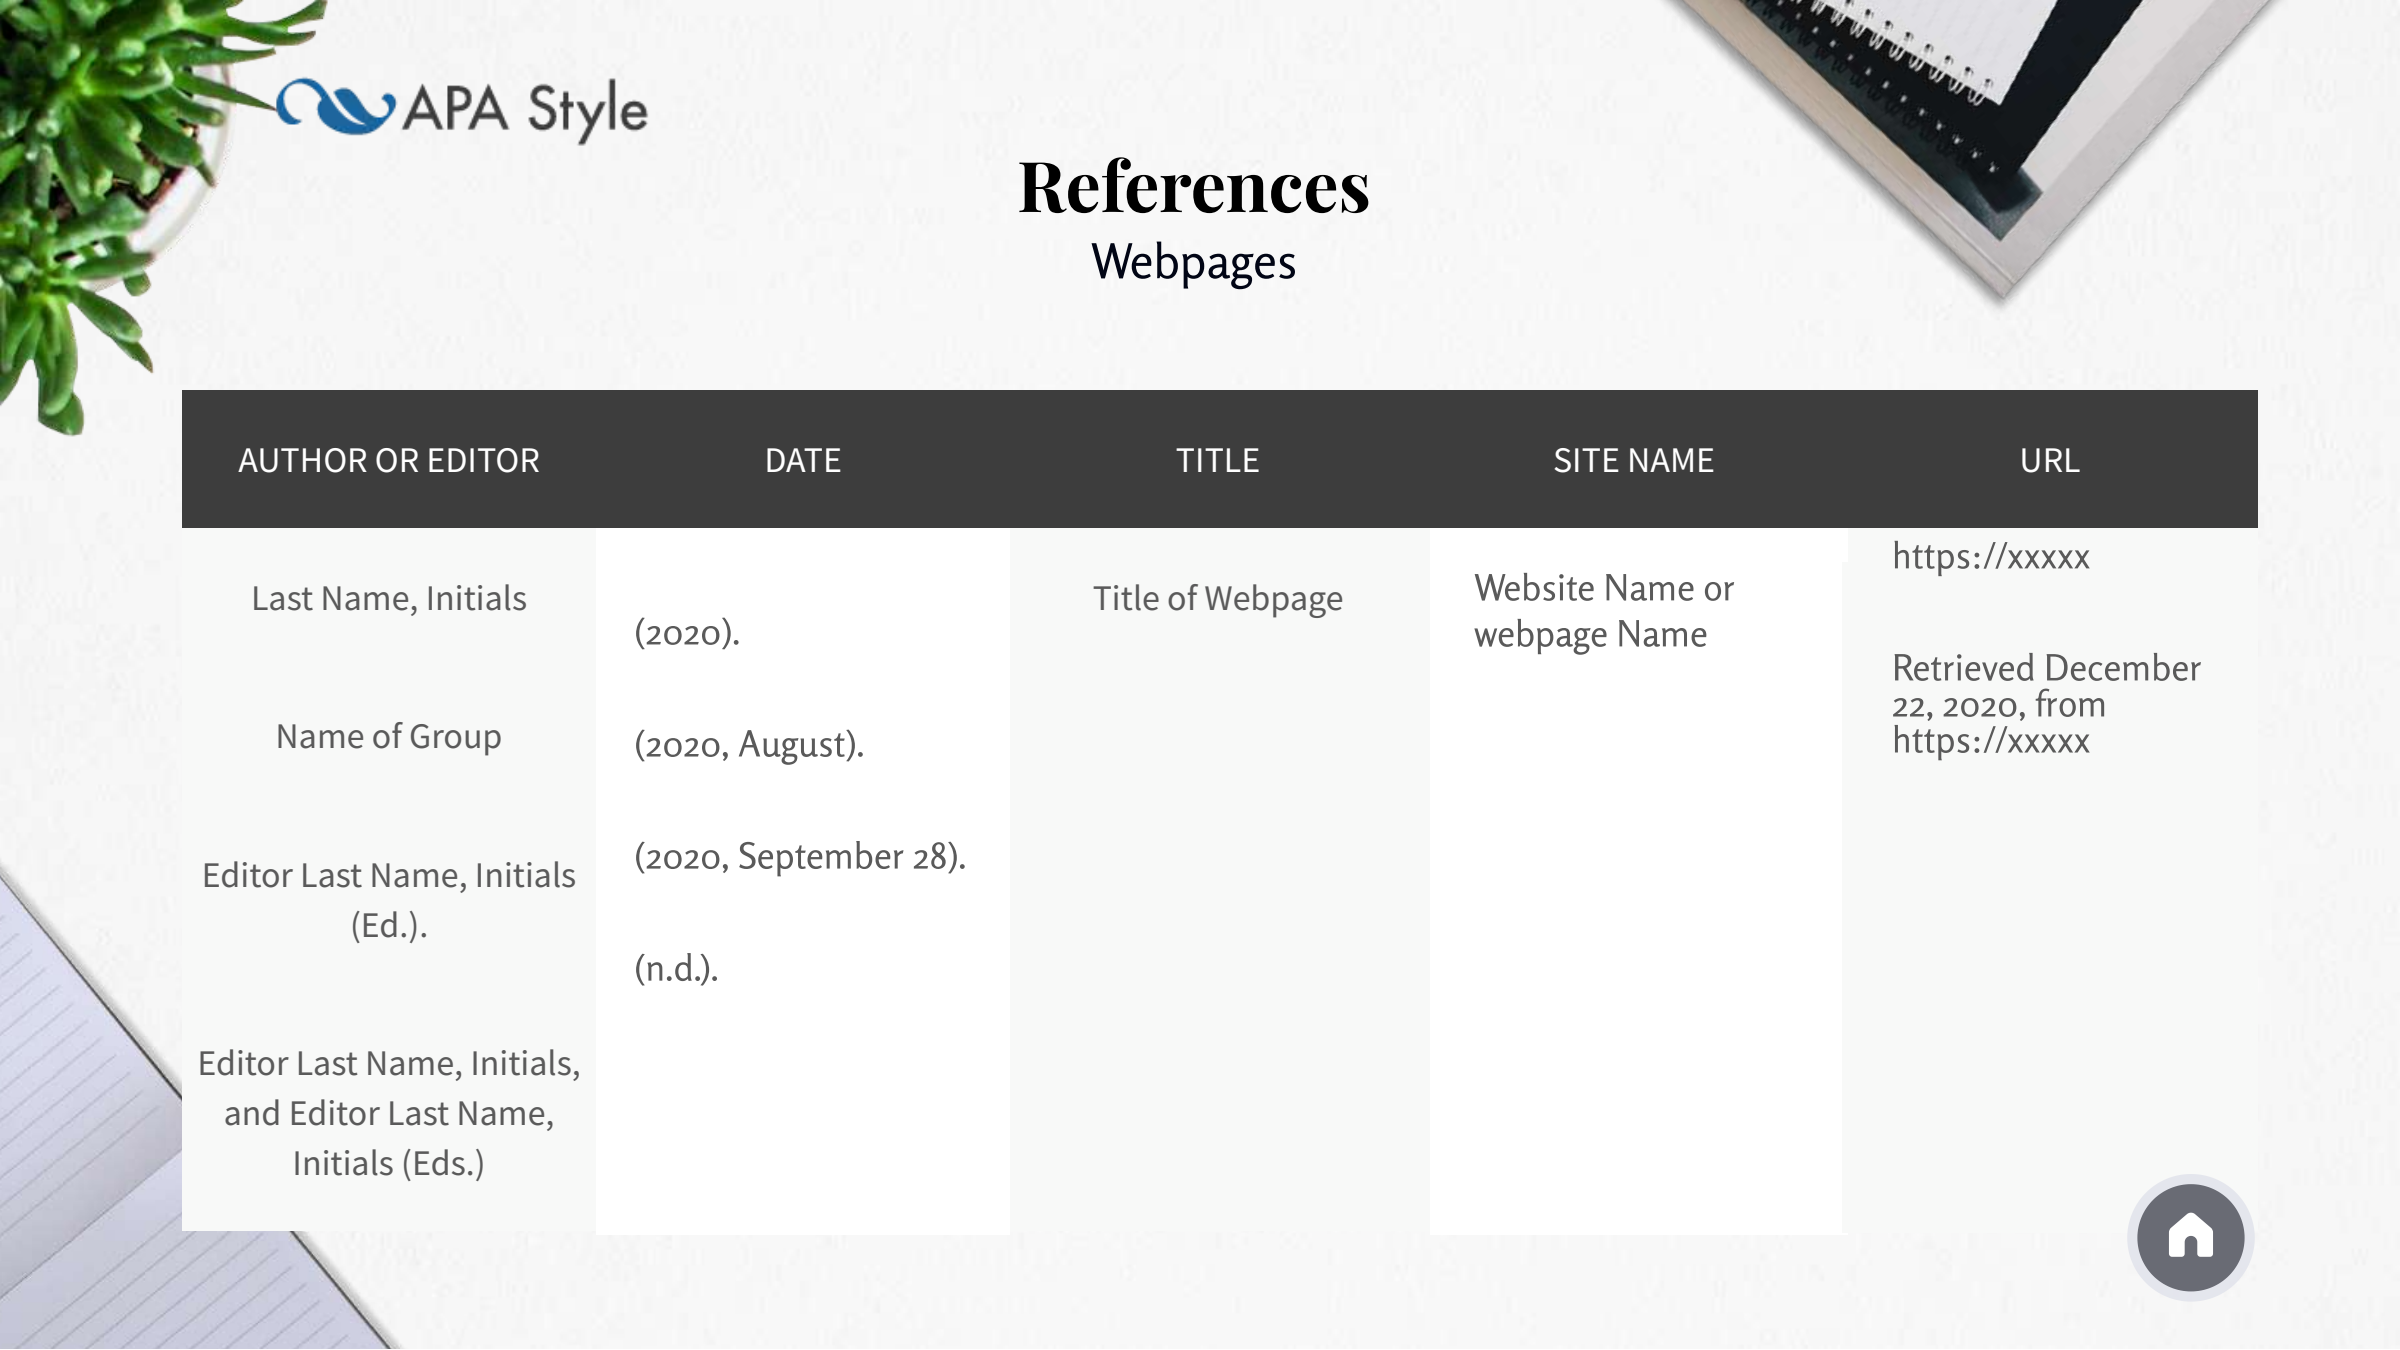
APA Style

References
Webpages

| AUTHOR OR EDITOR | DATE | TITLE | SITE NAME | URL |
|---|---|---|---|---|
| Last Name, Initials<br>Name of Group<br>Editor Last Name, Initials (Ed.).<br>Editor Last Name, Initials, and Editor Last Name, Initials (Eds.) | (2020).<br>(2020, August).<br>(2020, September 28).<br>(n.d.). | Title of Webpage | Website Name or webpage Name | https://xxxxx<br>Retrieved December 22, 2020, from https://xxxxx |